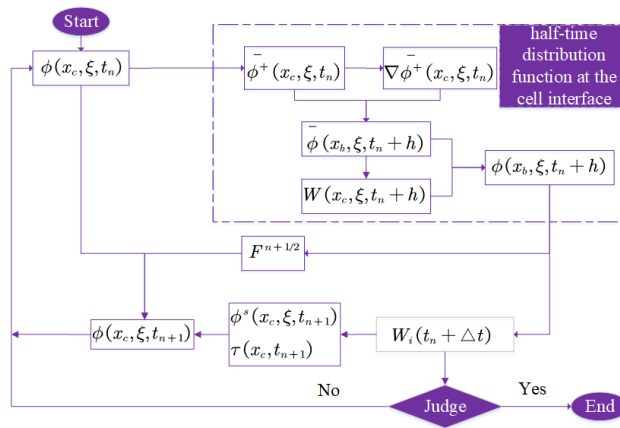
Start

$\phi(x_c, \xi, t_n)$

$\bar{\phi}^+(x_c, \xi, t_n)$

$\nabla\bar{\phi}^+(x_c, \xi, t_n)$

half-time distribution function at the cell interface

$\bar{\phi}(x_b, \xi, t_n + h)$

$W(x_c, \xi, t_n + h)$

$\phi(x_b, \xi, t_n + h)$

$F^{n+1/2}$

$\phi(x_c, \xi, t_{n+1})$

$\phi^s(x_c, \xi, t_{n+1})$
$\tau(x_c, t_{n+1})$

$W_i(t_n + \triangle t)$

No

Judge

Yes

End